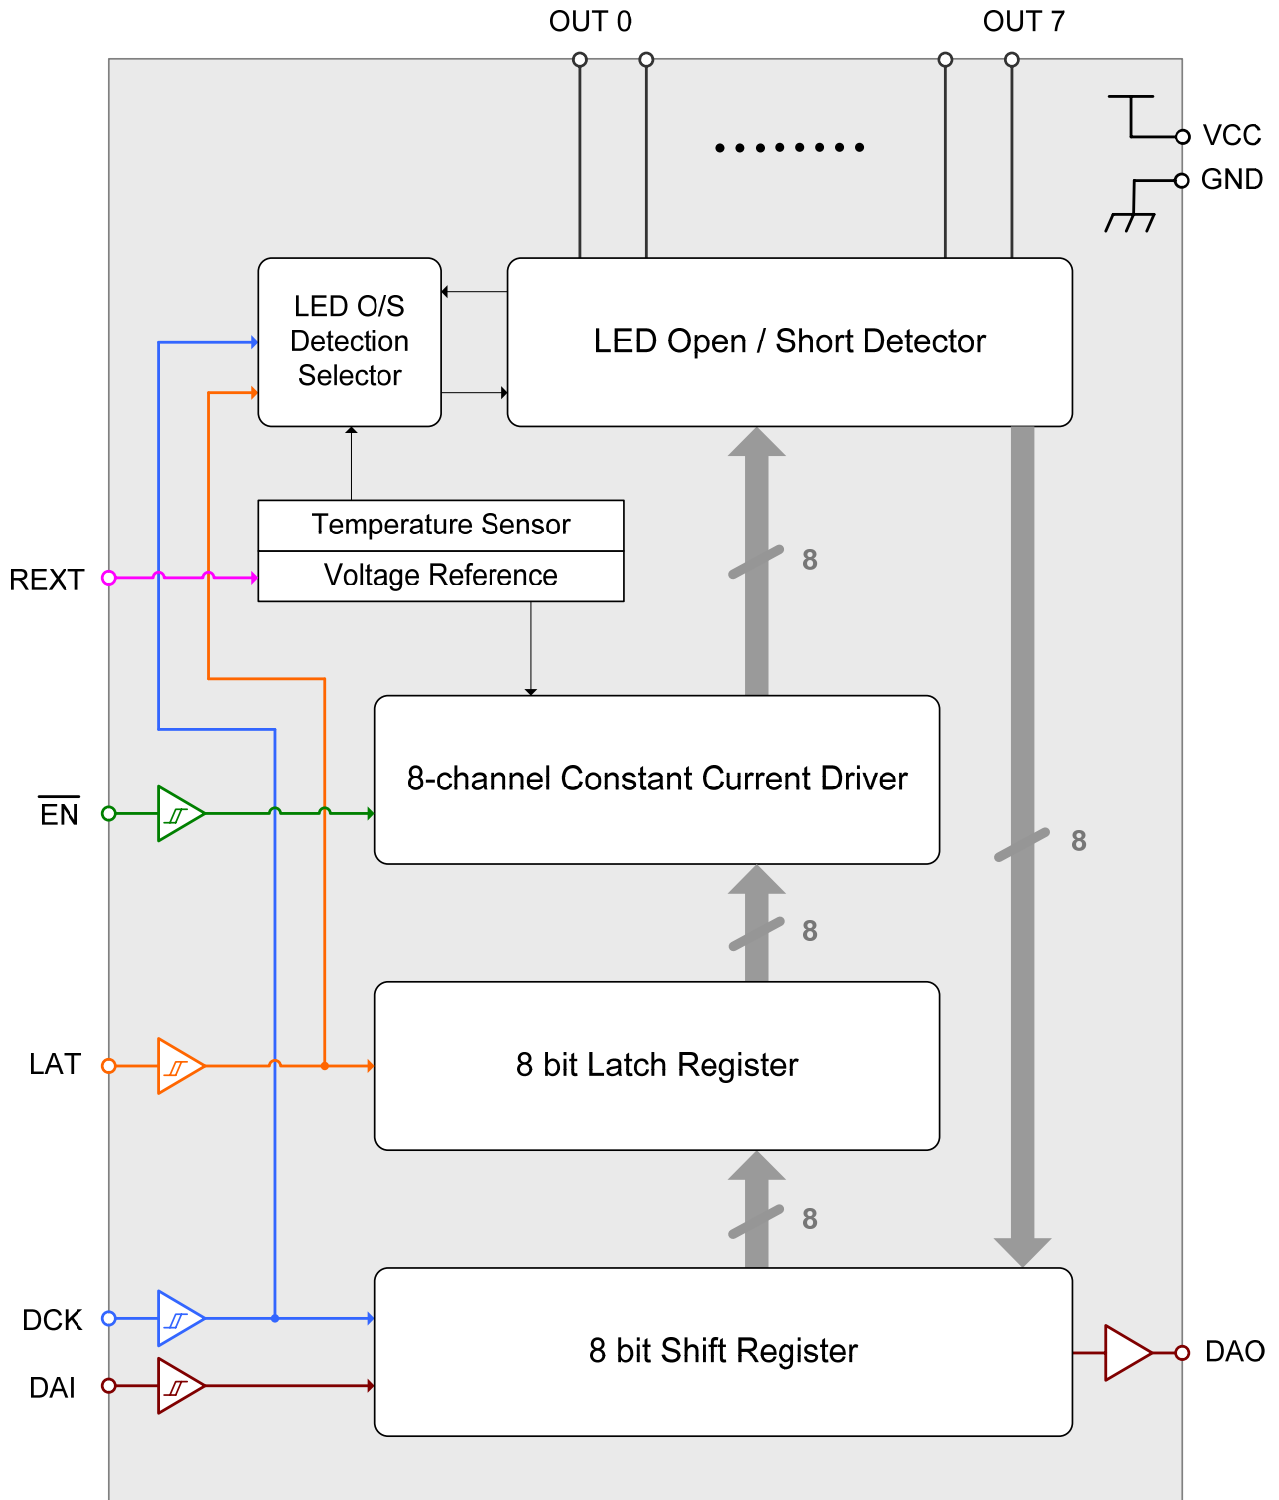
OUT 0

OUT 7

VCC

GND

LED O/S Detection Selector

LED Open / Short Detector

Temperature Sensor

Voltage Reference

8

REXT

8-channel Constant Current Driver

$\overline{EN}$

8

8

LAT

8 bit Latch Register

8

DCK

8 bit Shift Register

DAO

DAI